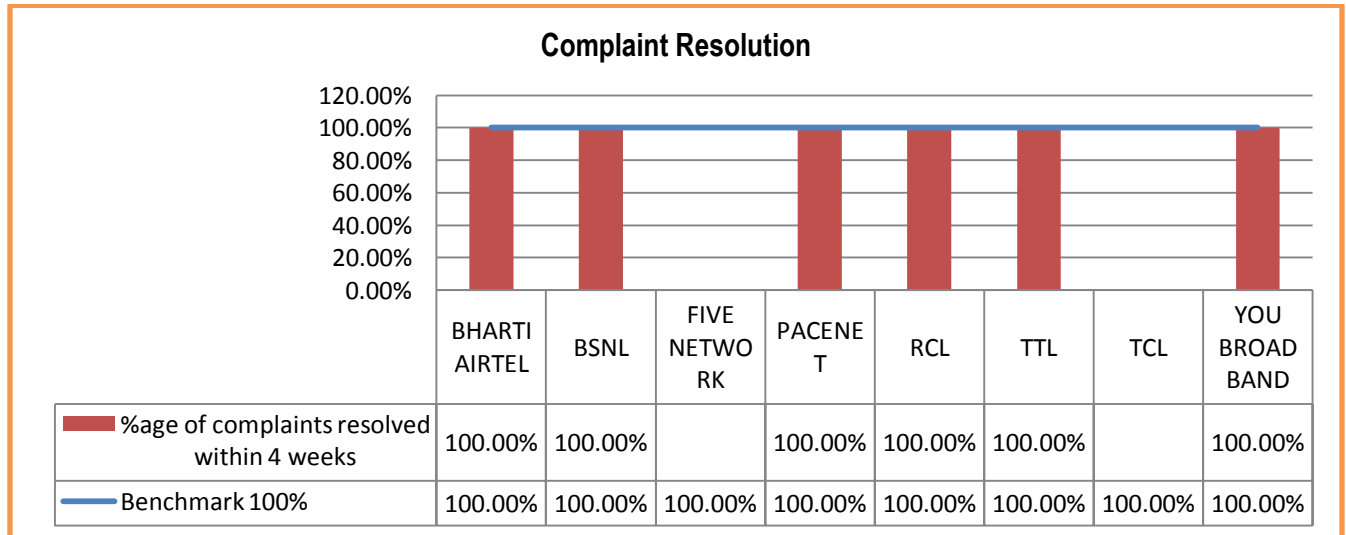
Complaint Resolution

120.00%
100.00%
80.00%
60.00%
40.00%
20.00%
0.00%

| | BHARTI AIRTEL | BSNL | FIVE NETWORK | PACENET | RCL | TTL | TCL | YOU BROAD BAND |
|---|---|---|---|---|---|---|---|---|
| %age of complaints resolved within 4 weeks | 100.00% | 100.00% | | 100.00% | 100.00% | 100.00% | | 100.00% |
| Benchmark 100% | 100.00% | 100.00% | 100.00% | 100.00% | 100.00% | 100.00% | 100.00% | 100.00% |